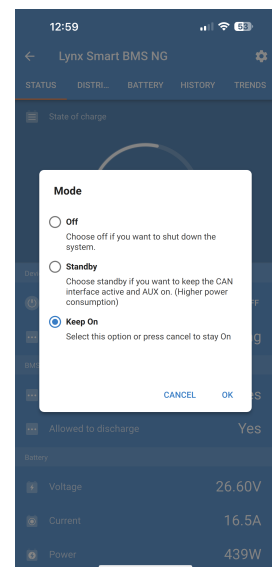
12:59

58

Lynx Smart BMS NG

STATUS DISTRI... BATTERY HISTORY TRENDS

State of charge

Mode

Off
Choose off if you want to shut down the system.

Standby
Choose standby if you want to keep the CAN interface active and AUX on. (Higher power consumption)

Keep On
Select this option or press cancel to stay On

CANCEL OK

Allowed to discharge Yes

Battery

Voltage 26.60V

Current 16.5A

Power 439W